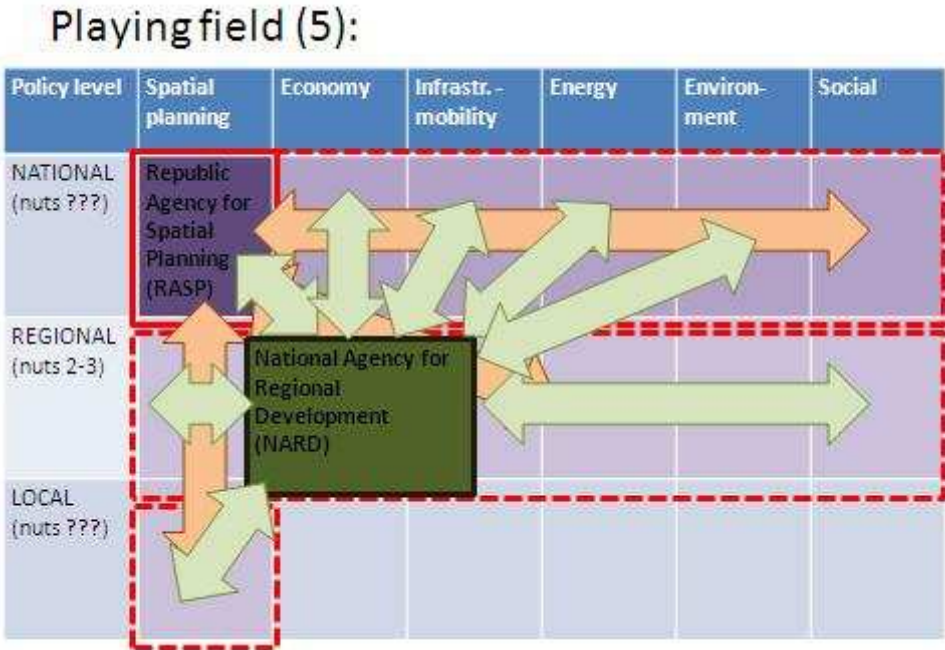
Playing field (5):

| Policy level | Spatial planning | Economy | Infrastr. - mobility | Energy | Environ-ment | Social |
|---|---|---|---|---|---|---|
| NATIONAL (nuts ???) | Republic Agency for Spatial Planning (RASP) | | | | | |
| REGIONAL (nuts 2-3) | | National Agency for Regional Development (NARD) | | | | |
| LOCAL (nuts ???) | | | | | | |